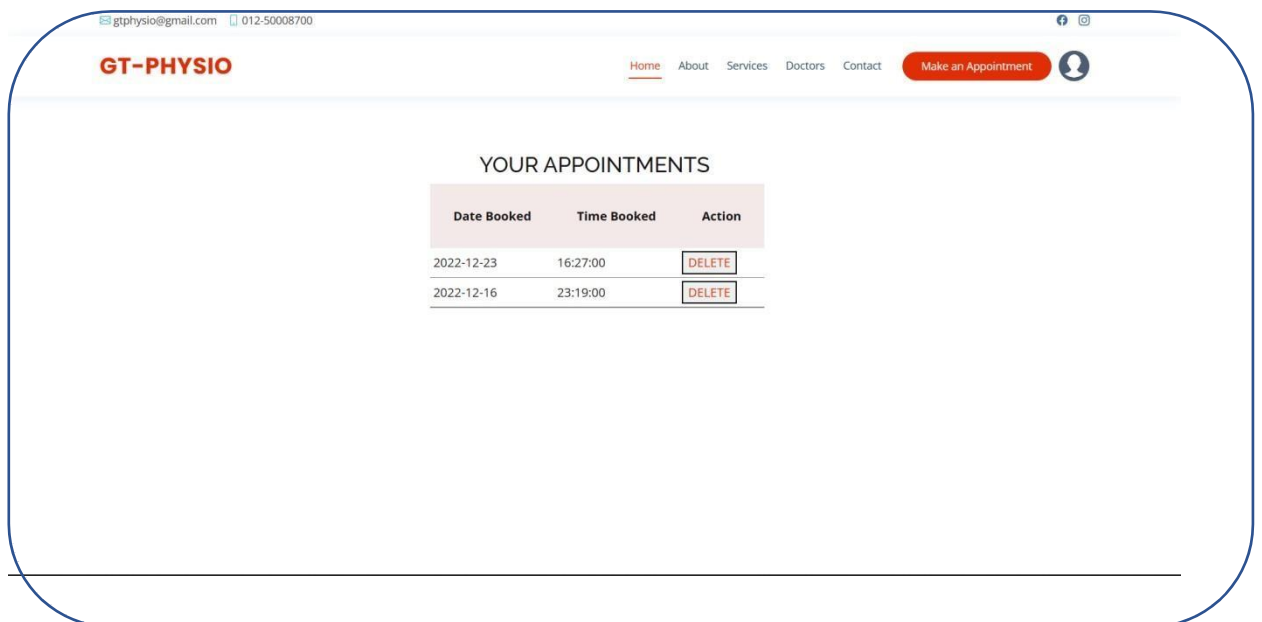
gtphysio@gmail.com 012-50008700

GT-PHYSIO

Home About Services Doctors Contact Make an Appointment

YOUR APPOINTMENTS

| Date Booked | Time Booked | Action |
|---|---|---|
| 2022-12-23 | 16:27:00 | DELETE |
| 2022-12-16 | 23:19:00 | DELETE |